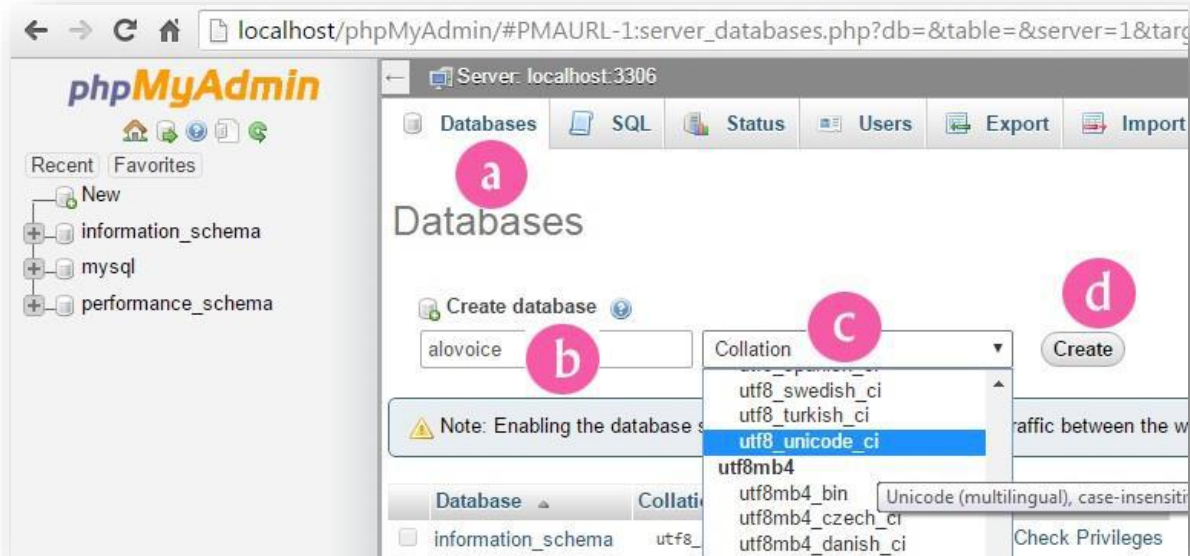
localhost/phpMyAdmin/#PMAURL-1:server_databases.php?db=&table=&server=1&targ

phpMyAdmin

Recent Favorites

New
information_schema
mysql
performance_schema

Server: localhost:3306

Databases SQL Status Users Export Import

a

Databases

Create database

alovoice

b

Collation

c

d

Create

utf8_swedish_ci
utf8_turkish_ci
utf8_unicode_ci
utf8mb4
utf8mb4_bin
utf8mb4_czech_ci
utf8mb4_danish_ci

Note: Enabling the database s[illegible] raffic between the w

Database Collatio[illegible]

information_schema utf8_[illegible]

Unicode (multilingual), case-insensiti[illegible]

Check Privileges